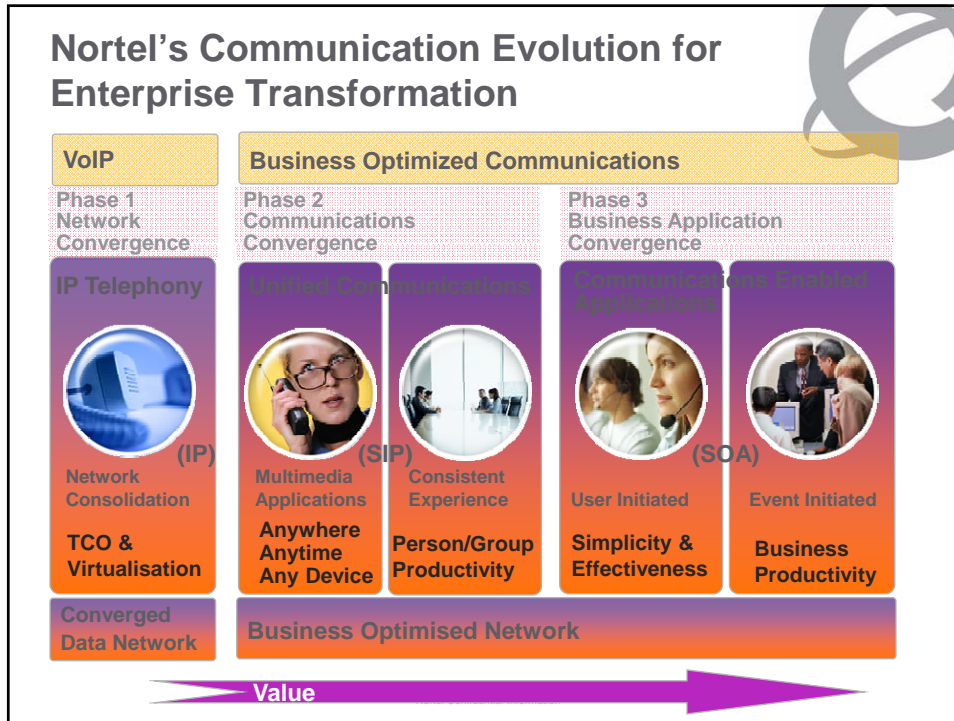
Nortel's Communication Evolution for Enterprise Transformation

VoIP

Business Optimized Communications

Phase 1
Network Convergence

Phase 2
Communications Convergence

Phase 3
Business Application Convergence

IP Telephony

Unified Communications

Communications Enabled Applications

(IP)

(SIP)

(SOA)

Network Consolidation

TCO & Virtualisation

Multimedia Applications

Anywhere Anytime Any Device

Consistent Experience

Person/Group Productivity

User Initiated

Simplicity & Effectiveness

Event Initiated

Business Productivity

Converged Data Network

Business Optimised Network

Value